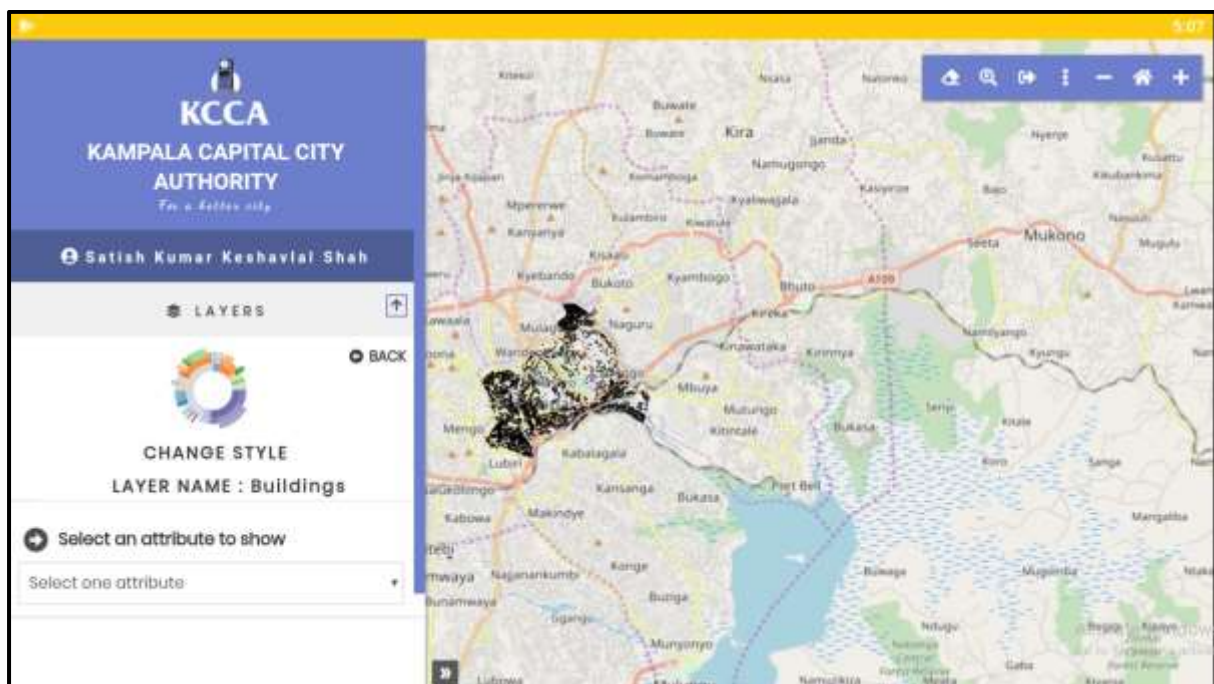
5:07

KCCA
KAMPALA CAPITAL CITY AUTHORITY
For a better city

Satish Kumar Keshavlal Shah

LAYERS

BACK

CHANGE STYLE
LAYER NAME : Buildings

Select an attribute to show

Select one attribute

Kira
Bunga
Namugongo
Kyaliwajala
Kisaasi
Kyambogo
Bukoto
Kyebando
Mulago
Naguru
Bbuto
Kireka
Kinawataka
Kirinnya
Mbuya
Mutungo
Mengo
Kabalagala
Lubiri
Kansanga
Bukasa
Makindye
Kabowa
Port Bell
Mukono
Seeta
Namanve
Kyungu
Najjanankumbi
Konge
Buziga
Munyonyo
Ggaba
Kawuku
Mugomba
Sanga
Koro
A109